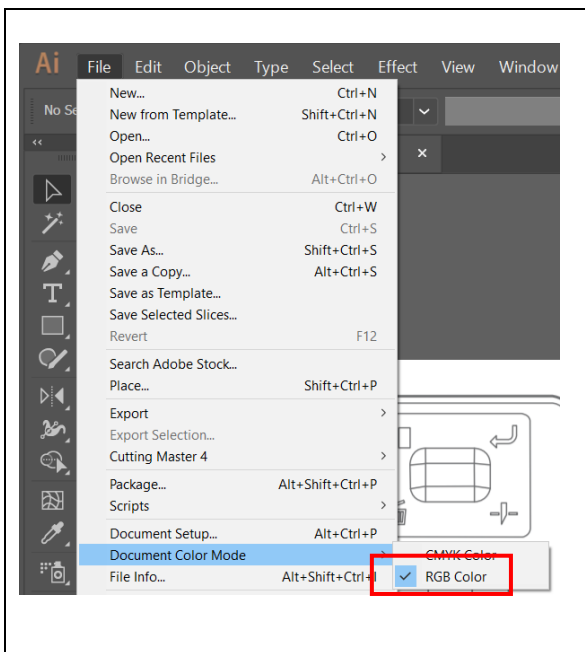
Ai File Edit Object Type Select Effect View Window

No Se

| | |
|---|---|
| New... | Ctrl+N |
| New from Template... | Shift+Ctrl+N |
| Open... | Ctrl+O |
| Open Recent Files | > |
| Browse in Bridge... | Alt+Ctrl+O |
| Close | Ctrl+W |
| Save | Ctrl+S |
| Save As... | Shift+Ctrl+S |
| Save a Copy... | Alt+Ctrl+S |
| Save as Template... | |
| Save Selected Slices... | |
| Revert | F12 |
| Search Adobe Stock... | |
| Place... | Shift+Ctrl+P |
| Export | > |
| Export Selection... | |
| Cutting Master 4 | > |
| Package... | Alt+Shift+Ctrl+P |
| Scripts | > |
| Document Setup... | Alt+Ctrl+P |
| Document Color Mode | > |
| File Info... | Alt+Shift+Ctrl+I |

CMYK Color
RGB Color